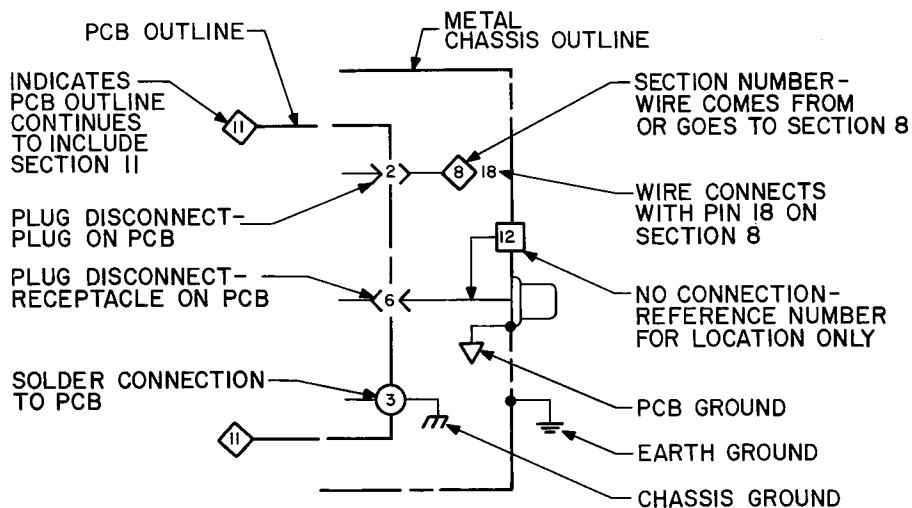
PCB OUTLINE

METAL CHASSIS OUTLINE

INDICATES PCB OUTLINE CONTINUES TO INCLUDE SECTION 11

11

SECTION NUMBER-WIRE COMES FROM OR GOES TO SECTION 8

2

8

18

WIRE CONNECTS WITH PIN 18 ON SECTION 8

PLUG DISCONNECT-PLUG ON PCB

12

PLUG DISCONNECT-RECEPTACLE ON PCB

6

NO CONNECTION-REFERENCE NUMBER FOR LOCATION ONLY

SOLDER CONNECTION TO PCB

3

PCB GROUND

11

EARTH GROUND

CHASSIS GROUND